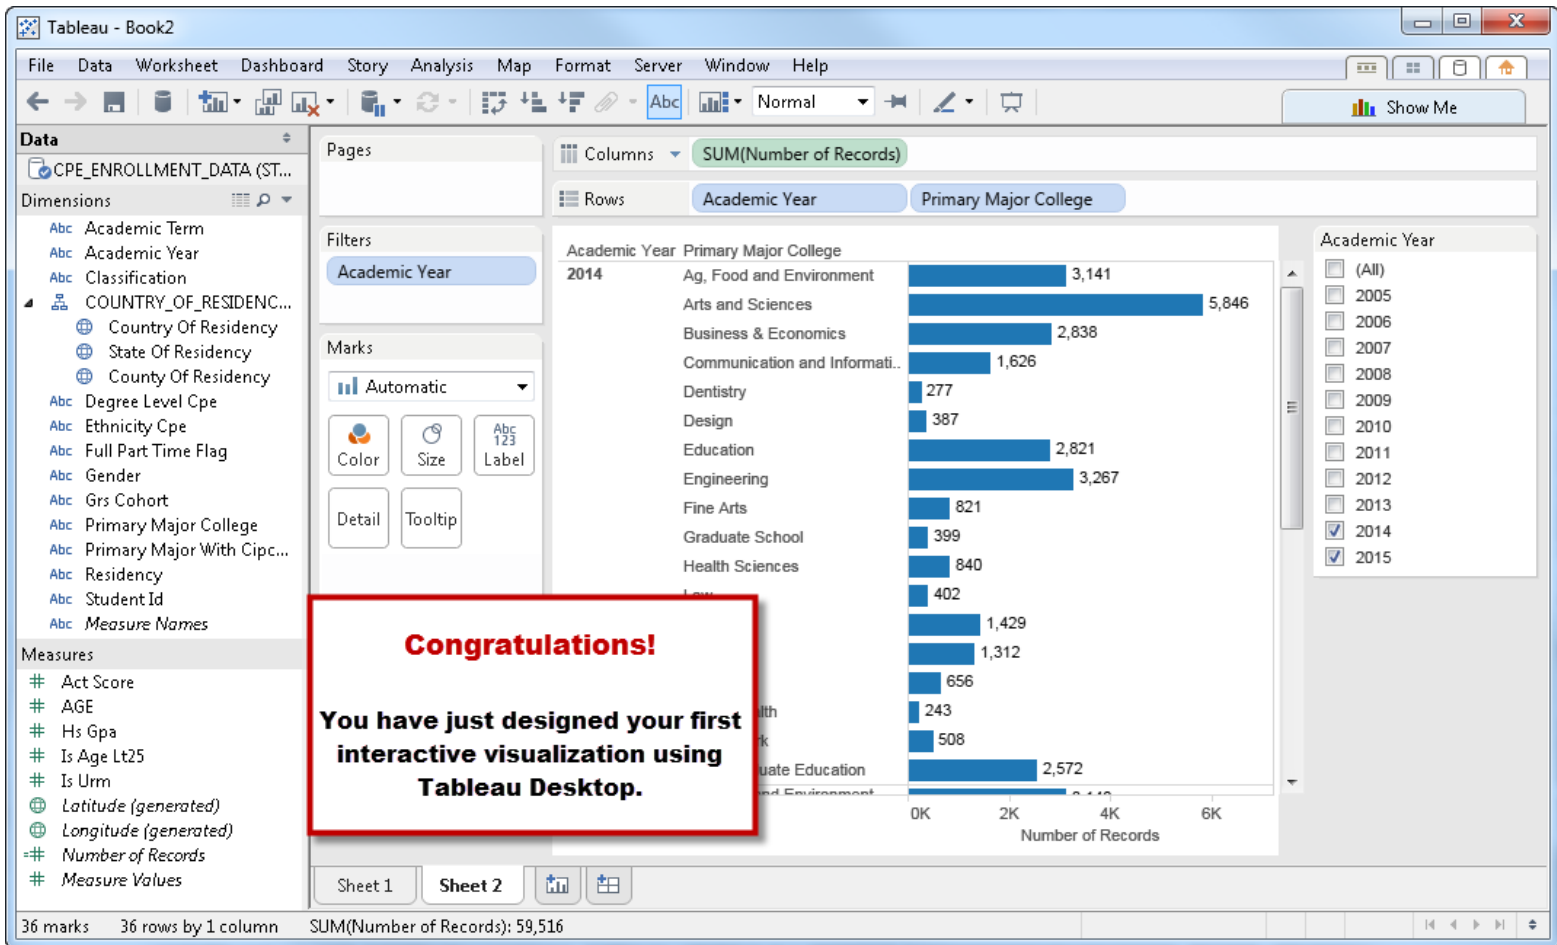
Tableau - Book2

File Data Worksheet Dashboard Story Analysis Map Format Server Window Help

Abc Normal

Show Me

Data

CPE_ENROLLMENT_DATA (ST...

Dimensions

Abc Academic Term
Abc Academic Year
Abc Classification
COUNTRY_OF_RESIDENC...
Country Of Residency
State Of Residency
County Of Residency
Abc Degree Level Cpe
Abc Ethnicity Cpe
Abc Full Part Time Flag
Abc Gender
Abc Grs Cohort
Abc Primary Major College
Abc Primary Major With Cipc...
Abc Residency
Abc Student Id
Abc Measure Names

Measures

Act Score
AGE
Hs Gpa
Is Age Lt25
Is Urm
Latitude (generated)
Longitude (generated)
Number of Records
Measure Values

Pages

Filters

Academic Year

Marks

Automatic

Color Size Abc 123 Label

Detail Tooltip

Columns SUM(Number of Records)

Rows Academic Year Primary Major College

| Academic Year | Primary Major College | |
|---|---|---|
| 2014 | Ag, Food and Environment | 3,141 |
| | Arts and Sciences | 5,846 |
| | Business & Economics | 2,838 |
| | Communication and Informati.. | 1,626 |
| | Dentistry | 277 |
| | Design | 387 |
| | Education | 2,821 |
| | Engineering | 3,267 |
| | Fine Arts | 821 |
| | Graduate School | 399 |
| | Health Sciences | 840 |
| | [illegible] | 402 |
| | | 1,429 |
| | | 1,312 |
| | | 656 |
| | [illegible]lth | 243 |
| | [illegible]k | 508 |
| | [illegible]uate Education | 2,572 |

0K 2K 4K 6K
Number of Records

Congratulations!

You have just designed your first interactive visualization using Tableau Desktop.

Academic Year

(All)
2005
2006
2007
2008
2009
2010
2011
2012
2013
2014
2015

Sheet 1 Sheet 2

36 marks 36 rows by 1 column SUM(Number of Records): 59,516